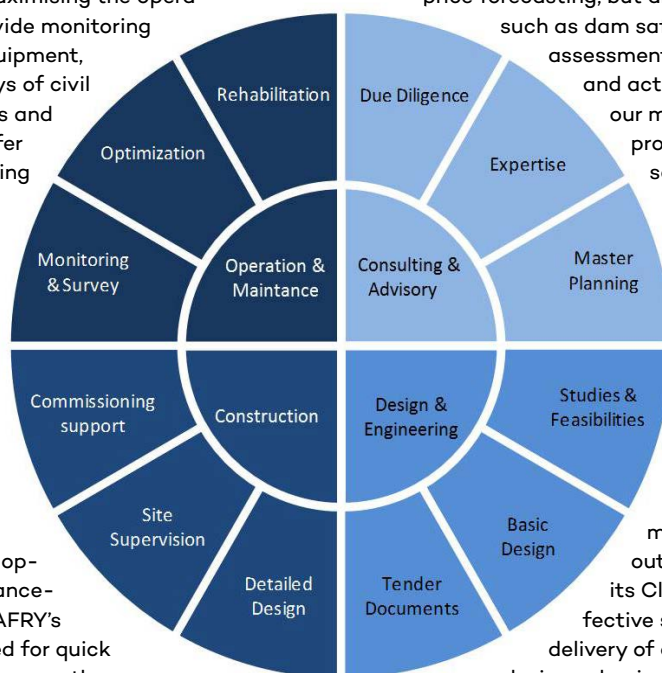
aximising the opera
vide monitoring
uipment,
ys of civil
s and
fer
ing

price forecasting, but a
such as dam sa
assessment
and act
our m
pro
se

Rehabilitation

Optimization

Monitoring & Survey

Operation & Maintance

Due Diligence

Expertise

Master Planning

Consulting & Advisory

Commissioning support

Site Supervision

Detailed Design

Construction

Design & Engineering

Studies & Feasibilities

Basic Design

Tender Documents

op-
ance-
AFRY's
ed for quick

m
out
its Cl
fective s
delivery of